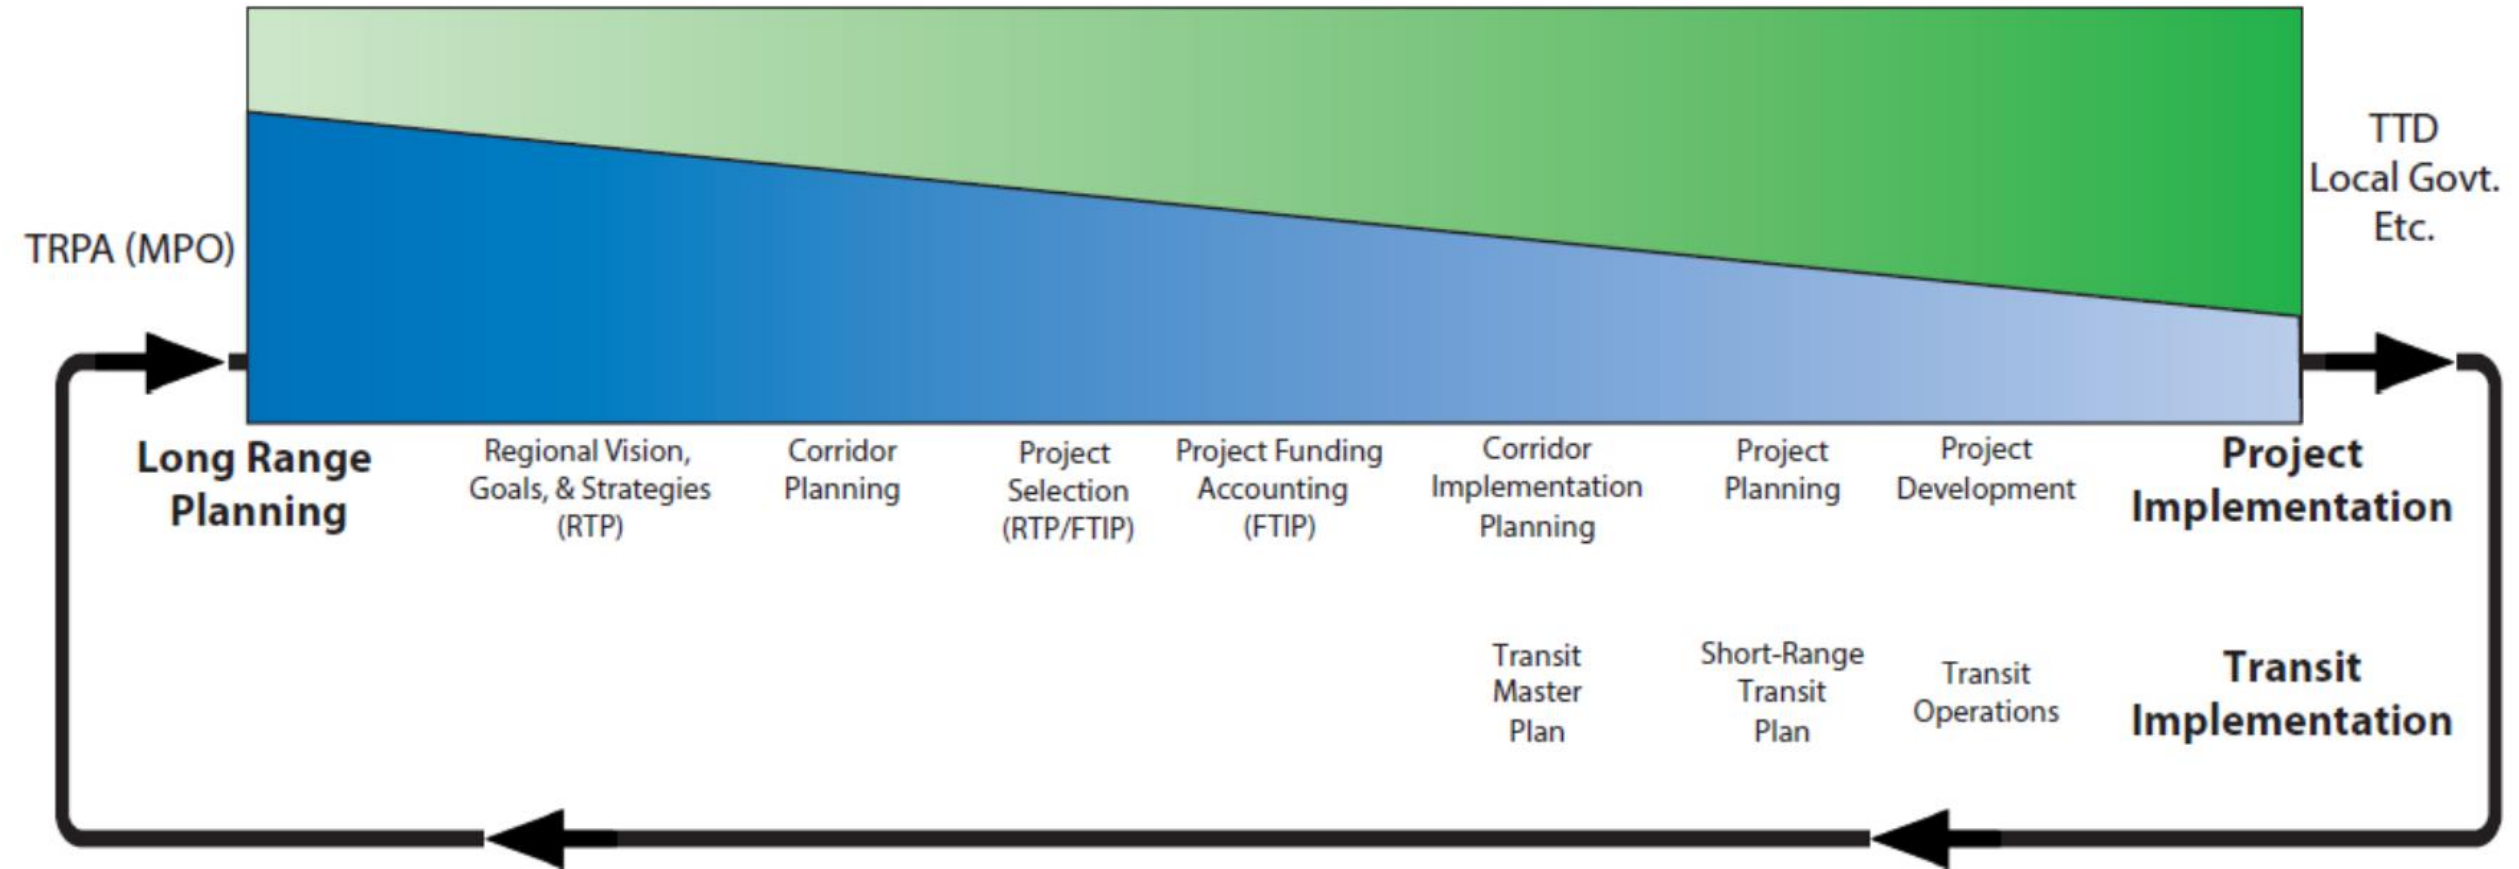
TRPA (MPO)

TTD
Local Govt.
Etc.

Long Range Planning

Regional Vision, Goals, & Strategies (RTP)

Corridor Planning

Project Selection (RTP/FTIP)

Project Funding Accounting (FTIP)

Corridor Implementation Planning

Project Planning

Project Development

Project Implementation

Transit Master Plan

Short-Range Transit Plan

Transit Operations

Transit Implementation